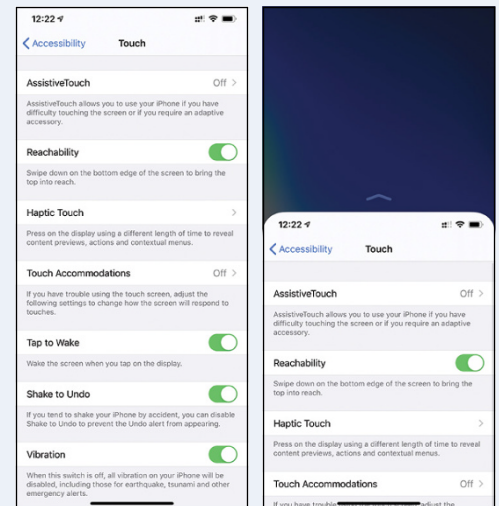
12:22

< Accessibility Touch

AssistiveTouch Off >

AssistiveTouch allows you to use your iPhone if you have difficulty touching the screen or if you require an adaptive accessory.

Reachability

Swipe down on the bottom edge of the screen to bring the top into reach.

Haptic Touch >

Press on the display using a different length of time to reveal content previews, actions and contextual menus.

Touch Accommodations Off >

If you have trouble using the touch screen, adjust the following settings to change how the screen will respond to touches.

Tap to Wake

Wake the screen when you tap on the display.

Shake to Undo

If you tend to shake your iPhone by accident, you can disable Shake to Undo to prevent the Undo alert from appearing.

Vibration

When this switch is off, all vibration on your iPhone will be disabled, including those for earthquake, tsunami and other emergency alerts.

12:22

< Accessibility Touch

AssistiveTouch Off >

AssistiveTouch allows you to use your iPhone if you have difficulty touching the screen or if you require an adaptive accessory.

Reachability

Swipe down on the bottom edge of the screen to bring the top into reach.

Haptic Touch >

Press on the display using a different length of time to reveal content previews, actions and contextual menus.

Touch Accommodations Off >

If you have trouble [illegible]